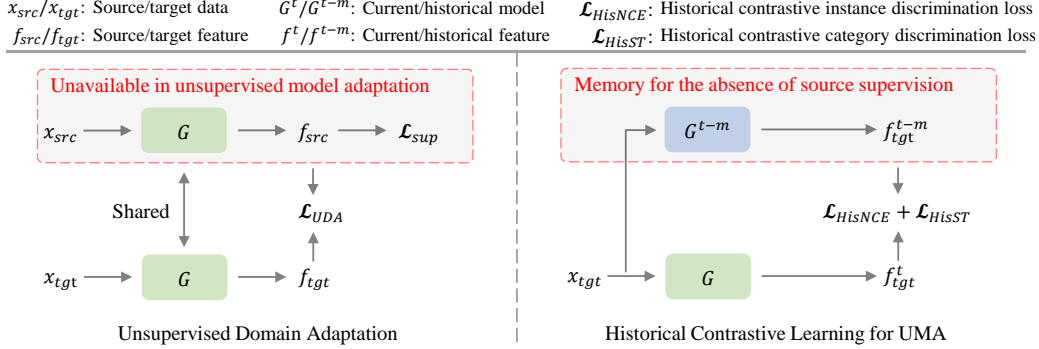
$x_{src}/x_{tgt}$: Source/target data
$G^t/G^{t-m}$: Current/historical model
$\mathcal{L}_{HisNCE}$: Historical contrastive instance discrimination loss
$f_{src}/f_{tgt}$: Source/target feature
$f^t/f^{t-m}$: Current/historical feature
$\mathcal{L}_{HisST}$: Historical contrastive category discrimination loss

Unavailable in unsupervised model adaptation

$x_{src}$
$G$
$f_{src}$
$\mathcal{L}_{sup}$

Shared

$\mathcal{L}_{UDA}$

$x_{tgt}$
$G$
$f_{tgt}$

Unsupervised Domain Adaptation

Memory for the absence of source supervision

$G^{t-m}$
$f_{tgt}^{t-m}$

$\mathcal{L}_{HisNCE} + \mathcal{L}_{HisST}$

$x_{tgt}$
$G$
$f_{tgt}^{t}$

Historical Contrastive Learning for UMA